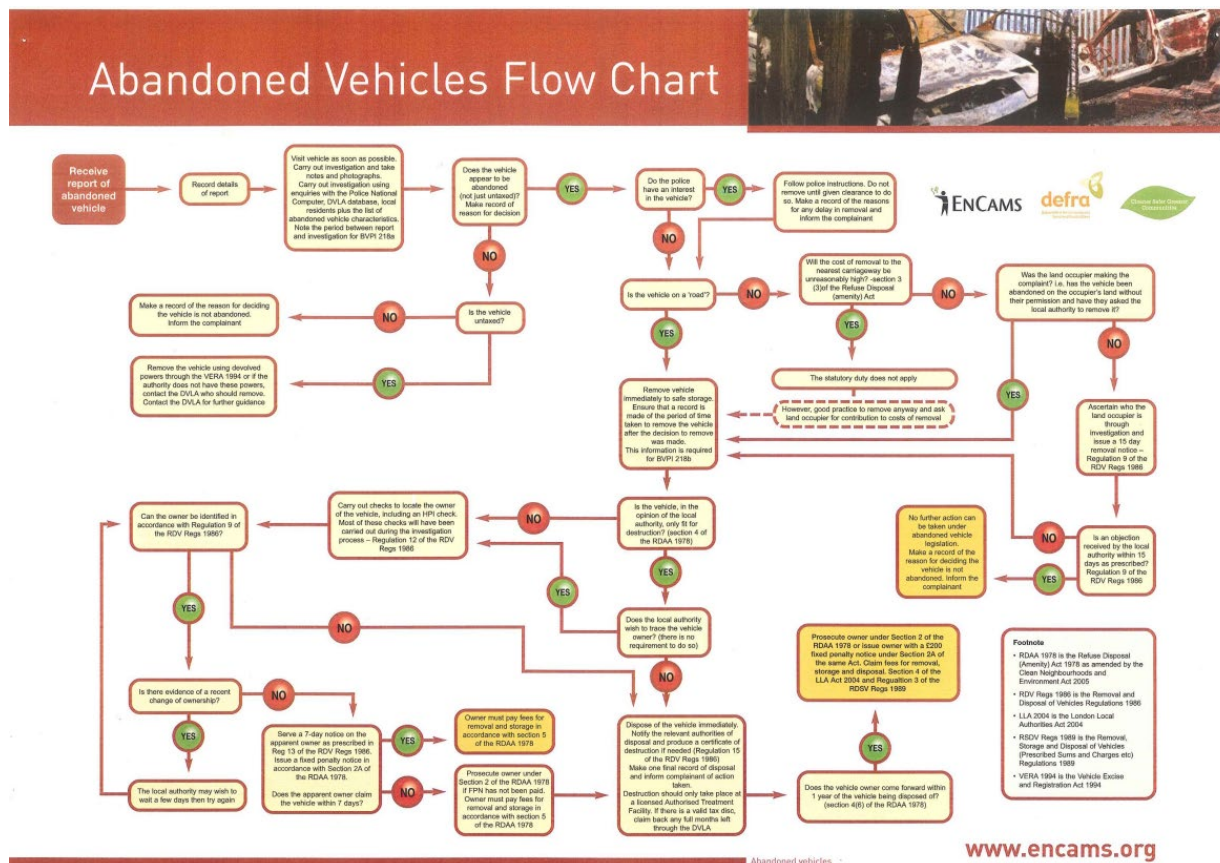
Abandoned Vehicles Flow Chart

ENCAMS defra

Receive report of abandoned vehicle

Record details of report

Visit vehicle as soon as possible. Carry out investigation and take notes and photographs. Carry out investigation using enquiries with the Police National Computer, DVLA database, local residents plus the list of abandoned vehicle characteristics. Note the period between report and investigation for BVPI 218a

Does the vehicle appear to be abandoned (not just untaxed)? Make record of reason for decision

YES

Do the police have an interest in the vehicle?

YES

Follow police instructions. Do not remove until given clearance to do so. Make a record of the reasons for any delay in removal and inform the complainant

NO

NO

Is the vehicle on a 'road'?

NO

Will the cost of removal to the nearest carriageway be unreasonably high? -section 3 (3)of the Refuse Disposal (amenity) Act

NO

Was the land occupier making the complaint? i.e. has the vehicle been abandoned on the occupier's land without their permission and have they asked the local authority to remove it?

Make a record of the reason for deciding the vehicle is not abandoned. Inform the complainant

NO

Is the vehicle untaxed?

YES

YES

NO

Remove the vehicle using devolved powers through the VERA 1994 or if the authority does not have these powers, contact the DVLA who should remove. Contact the DVLA for further guidance

YES

Remove vehicle immediately to safe storage. Ensure that a record is made of the period of time taken to remove the vehicle after the decision to remove was made. This information is required for BVPI 218b

The statutory duty does not apply

However, good practice to remove anyway and ask land occupier for contribution to costs of removal

YES

Ascertain who the land occupier is through investigation and issue a 15 day removal notice – Regulation 9 of the RDV Regs 1986

Can the owner be identified in accordance with Regulation 9 of the RDV Regs 1986?

Carry out checks to locate the owner of the vehicle, including an HPI check. Most of these checks will have been carried out during the investigation process – Regulation 12 of the RDV Regs 1986

NO

Is the vehicle, in the opinion of the local authority, only fit for destruction? (section 4 of the RDAA 1978)

No further action can be taken under abandoned vehicle legislation. Make a record of the reason for deciding the vehicle is not abandoned. Inform the complainant

NO

Is an objection received by the local authority within 15 days as prescribed? Regulation 9 of the RDV Regs 1986

YES

YES

YES

YES

Does the local authority wish to trace the vehicle owner? (there is no requirement to do so)

NO

NO

Prosecute owner under Section 2 of the RDAA 1978 or issue owner with a £200 fixed penalty notice under Section 2A of the same Act. Claim fees for removal, storage and disposal. Section 4 of the LLA Act 2004 and Regualtion 3 of the RDSV Regs 1989

Footnote
• RDAA 1978 is the Refuse Disposal (Amenity) Act 1978 as amended by the Clean Neighbourhoods and Environment Act 2005
• RDV Regs 1986 is the Removal and Disposal of Vehicles Regulations 1986
• LLA 2004 is the London Local Authorities Act 2004
• RSDV Regs 1989 is the Removal, Storage and Disposal of Vehicles (Prescribed Sums and Charges etc) Regulations 1989
• VERA 1994 is the Vehicle Excise and Registration Act 1994

Is there evidence of a recent change of ownership?

NO

YES

Serve a 7-day notice on the apparent owner as prescribed in Reg 13 of the RDV Regs 1986. Issue a fixed penalty notice in accordance with Section 2A of the RDAA 1978.

Does the apparent owner claim the vehicle within 7 days?

YES

Owner must pay fees for removal and storage in accordance with section 5 of the RDAA 1978

NO

Prosecute owner under Section 2 of the RDAA 1978 if FPN has not been paid. Owner must pay fees for removal and storage in accordance with section 5 of the RDAA 1978

Dispose of the vehicle immediately. Notify the relevant authorities of disposal and produce a certificate of destruction if needed (Regulation 15 of the RDV Regs 1986) Make one final record of disposal and inform complainant of action taken. Destruction should only take place at a licensed Authorised Treatment Facility. If there is a valid tax disc, claim back any full months left through the DVLA

YES

Does the vehicle owner come forward within 1 year of the vehicle being disposed of? (section 4(6) of the RDAA 1978)

The local authority may wish to wait a few days then try again

Abandoned vehicles

www.encams.org